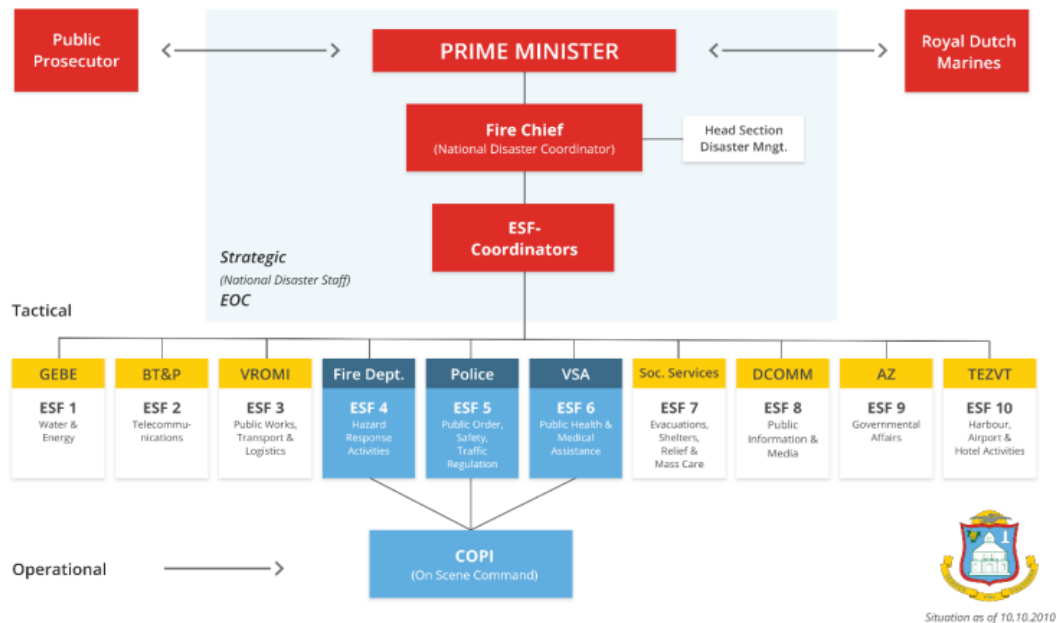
Public Prosecutor

PRIME MINISTER

Royal Dutch Marines

Fire Chief
(National Disaster Coordinator)

Head Section Disaster Mngt.

ESF-Coordinators

Strategic
(National Disaster Staff)
EOC

Tactical

GEBE
ESF 1
Water & Energy

BT&P
ESF 2
Telecommunications

VROMI
ESF 3
Public Works, Transport & Logistics

Fire Dept.
ESF 4
Hazard Response Activities

Police
ESF 5
Public Order, Safety, Traffic Regulation

VSA
ESF 6
Public Health & Medical Assistance

Soc. Services
ESF 7
Evacuations, Shelters, Relief & Mass Care

DCOMM
ESF 8
Public Information & Media

AZ
ESF 9
Governmental Affairs

TEZVT
ESF 10
Harbour, Airport & Hotel Activities

Operational

COPI
(On Scene Command)

Situation as of 10.10.2010